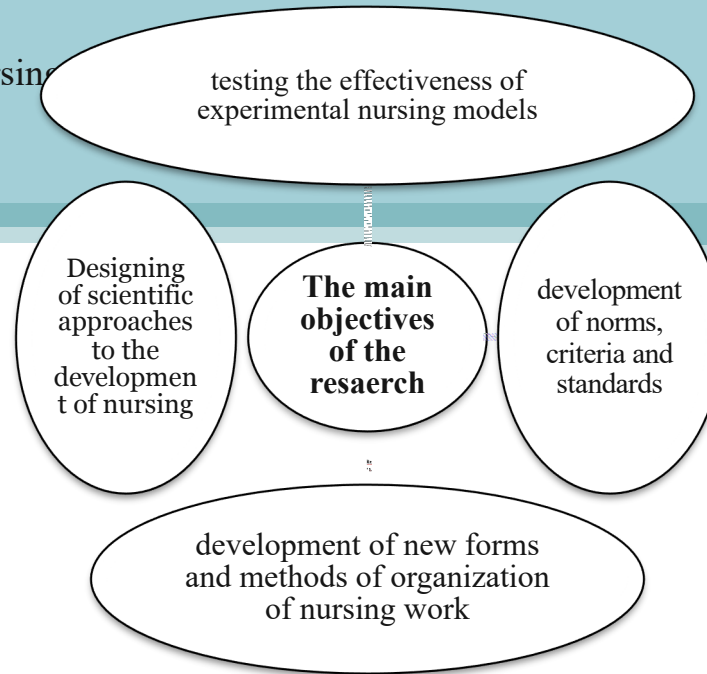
sin

testing the effectiveness of experimental nursing models

Designing of scientific approaches to the developmen t of nursing

The main objectives of the resaerch

development of norms, criteria and standards

development of new forms and methods of organization of nursing work